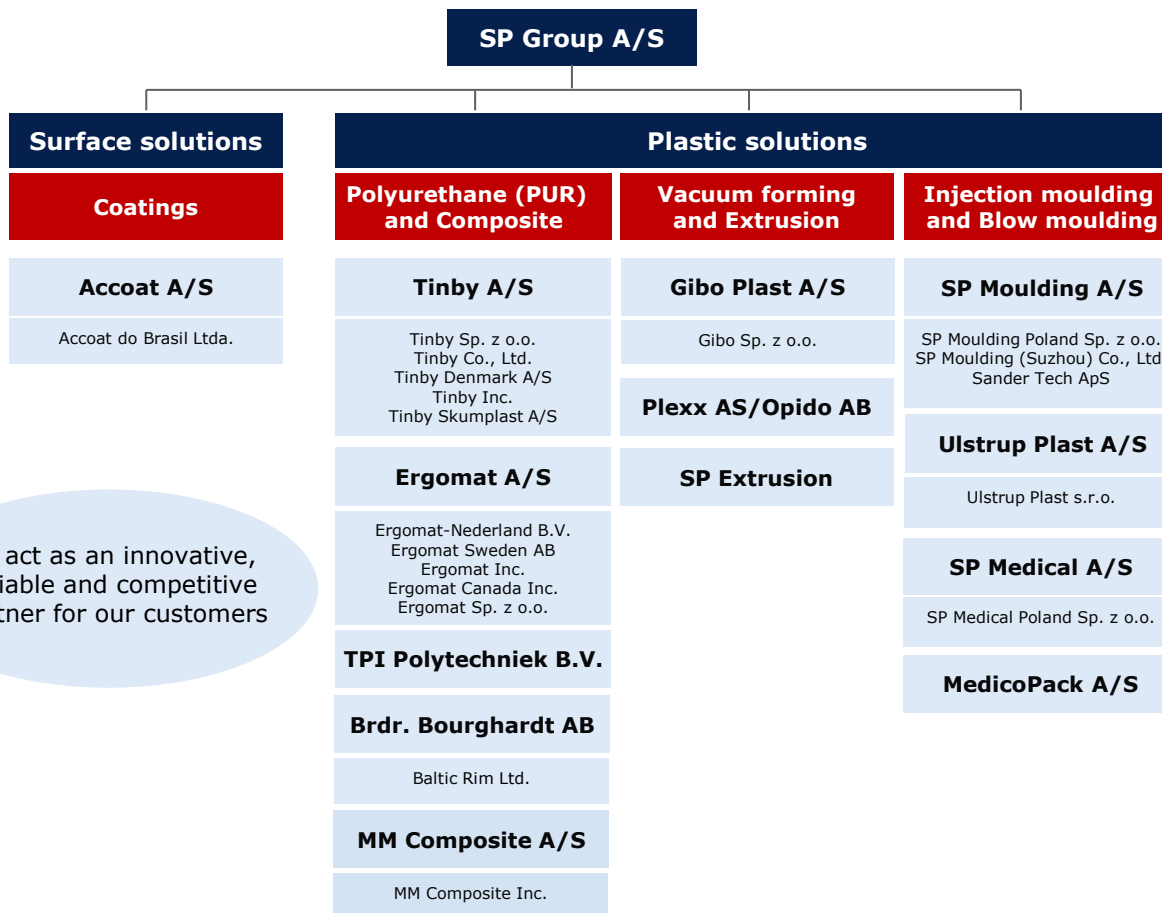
SP Group A/S

Surface solutions

Coatings

Accoat A/S

Accoat do Brasil Ltda.

act as an innovative, iable and competitive tner for our customers

Plastic solutions

Polyurethane (PUR) and Composite

Tinby A/S

Tinby Sp. z o.o.
Tinby Co., Ltd.
Tinby Denmark A/S
Tinby Inc.
Tinby Skumplast A/S

Ergomat A/S

Ergomat-Nederland B.V.
Ergomat Sweden AB
Ergomat Inc.
Ergomat Canada Inc.
Ergomat Sp. z o.o.

TPI Polytechniek B.V.

Brdr. Bourghardt AB

Baltic Rim Ltd.

MM Composite A/S

MM Composite Inc.

Vacuum forming and Extrusion

Gibo Plast A/S

Gibo Sp. z o.o.

Plexx AS/Opido AB

SP Extrusion

Injection moulding and Blow moulding

SP Moulding A/S

SP Moulding Poland Sp. z o.o.
SP Moulding (Suzhou) Co., Ltd
Sander Tech ApS

Ulstrup Plast A/S

Ulstrup Plast s.r.o.

SP Medical A/S

SP Medical Poland Sp. z o.o.

MedicoPack A/S